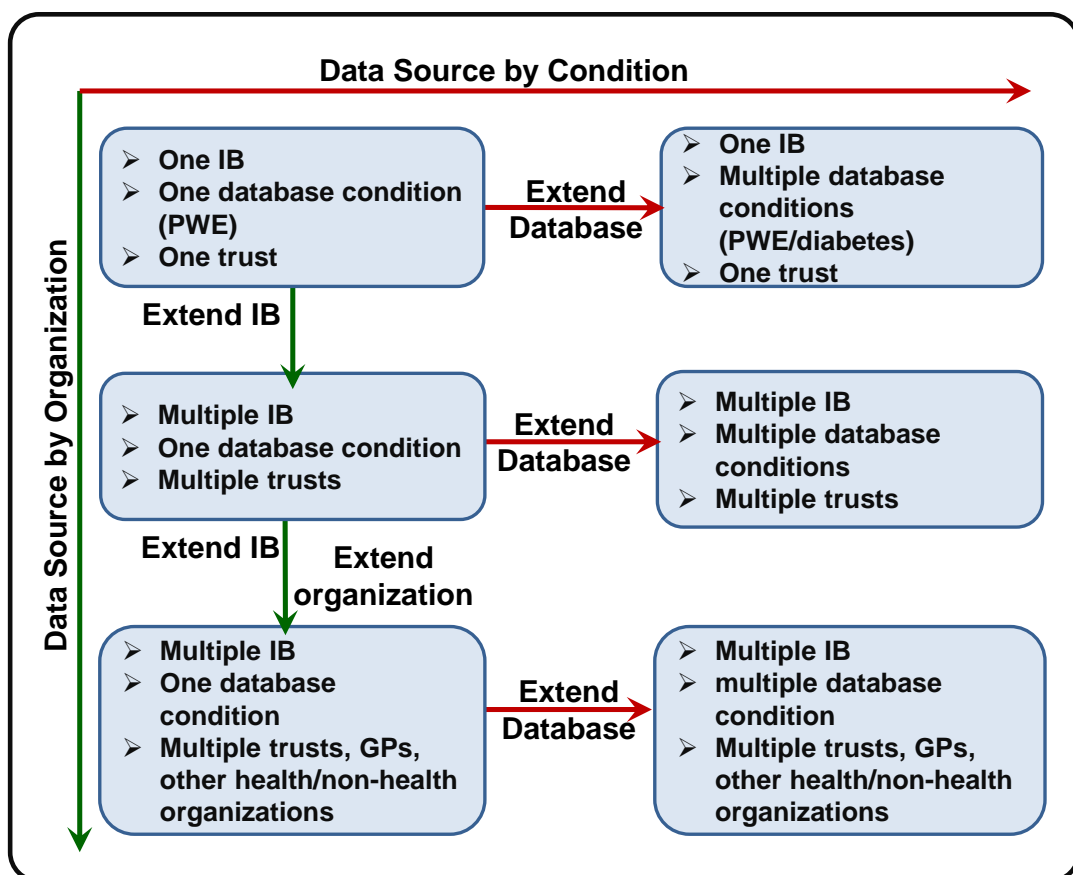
Data Source by Condition

Data Source by Organization

➢ One IB
➢ One database condition (PWE)
➢ One trust

Extend Database

➢ One IB
➢ Multiple database conditions (PWE/diabetes)
➢ One trust

Extend IB

➢ Multiple IB
➢ One database condition
➢ Multiple trusts

Extend Database

➢ Multiple IB
➢ Multiple database conditions
➢ Multiple trusts

Extend IB

Extend organization

➢ Multiple IB
➢ One database condition
➢ Multiple trusts, GPs, other health/non-health organizations

Extend Database

➢ Multiple IB
➢ multiple database condition
➢ Multiple trusts, GPs, other health/non-health organizations